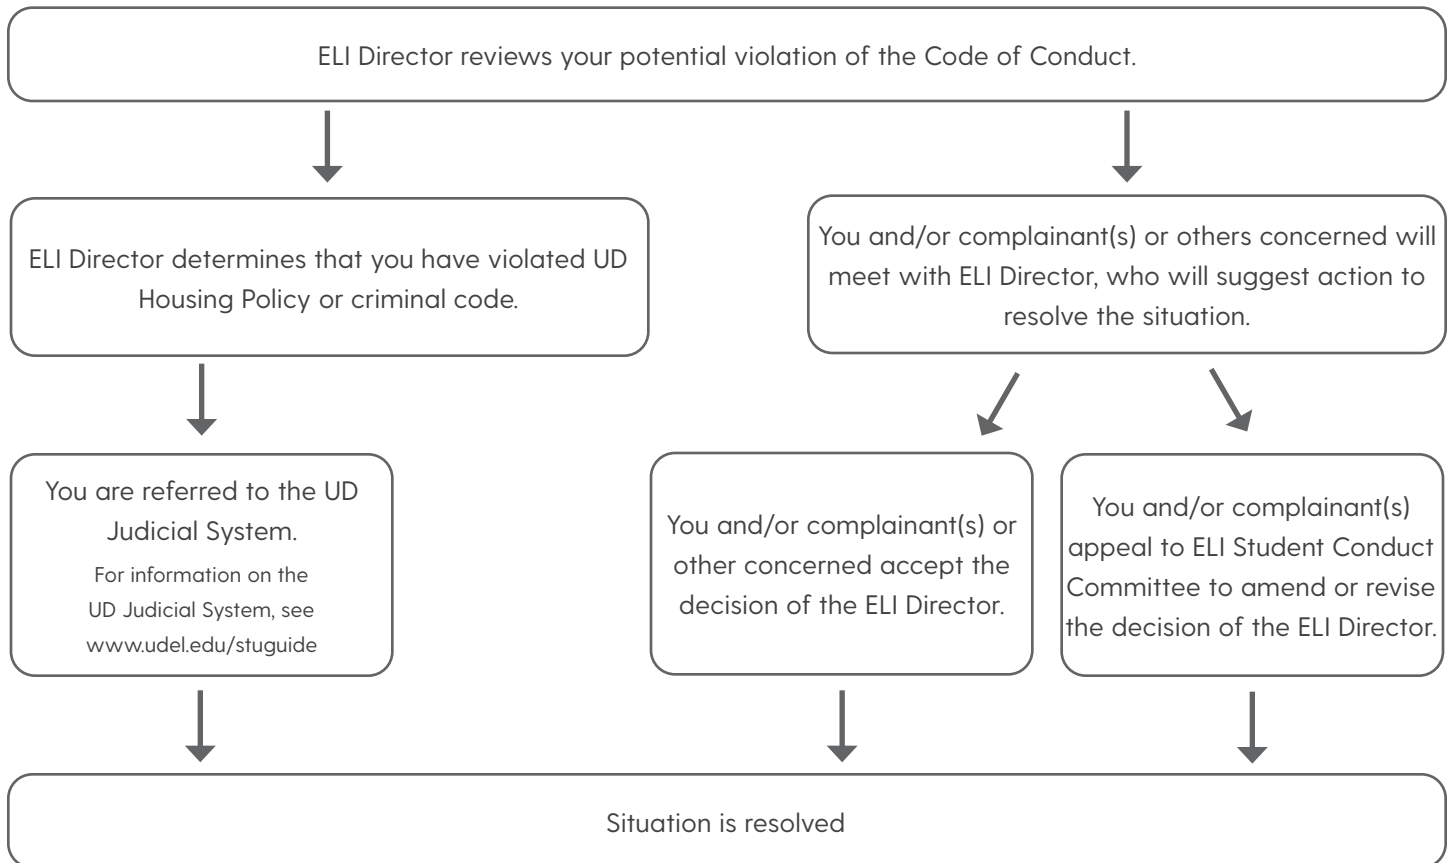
ELI Director reviews your potential violation of the Code of Conduct.

ELI Director determines that you have violated UD Housing Policy or criminal code.

You are referred to the UD Judicial System.

For information on the UD Judicial System, see www.udel.edu/stuguide

You and/or complainant(s) or others concerned will meet with ELI Director, who will suggest action to resolve the situation.

You and/or complainant(s) or other concerned accept the decision of the ELI Director.

You and/or complainant(s) appeal to ELI Student Conduct Committee to amend or revise the decision of the ELI Director.

Situation is resolved